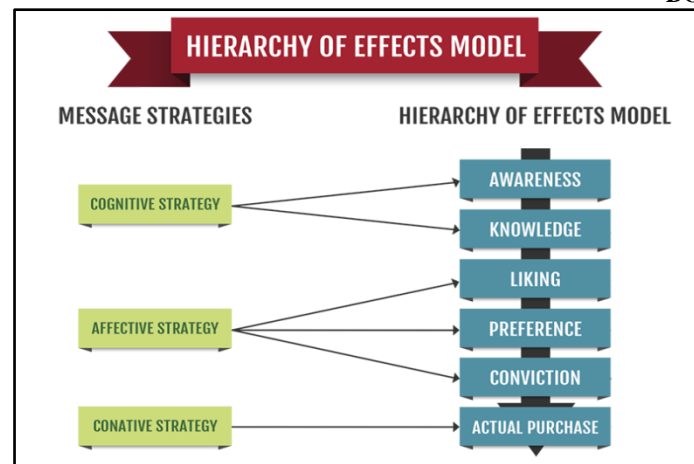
HIERARCHY OF EFFECTS MODEL

MESSAGE STRATEGIES

HIERARCHY OF EFFECTS MODEL

COGNITIVE STRATEGY

AFFECTIVE STRATEGY

CONATIVE STRATEGY

AWARENESS

KNOWLEDGE

LIKING

PREFERENCE

CONVICTION

ACTUAL PURCHASE